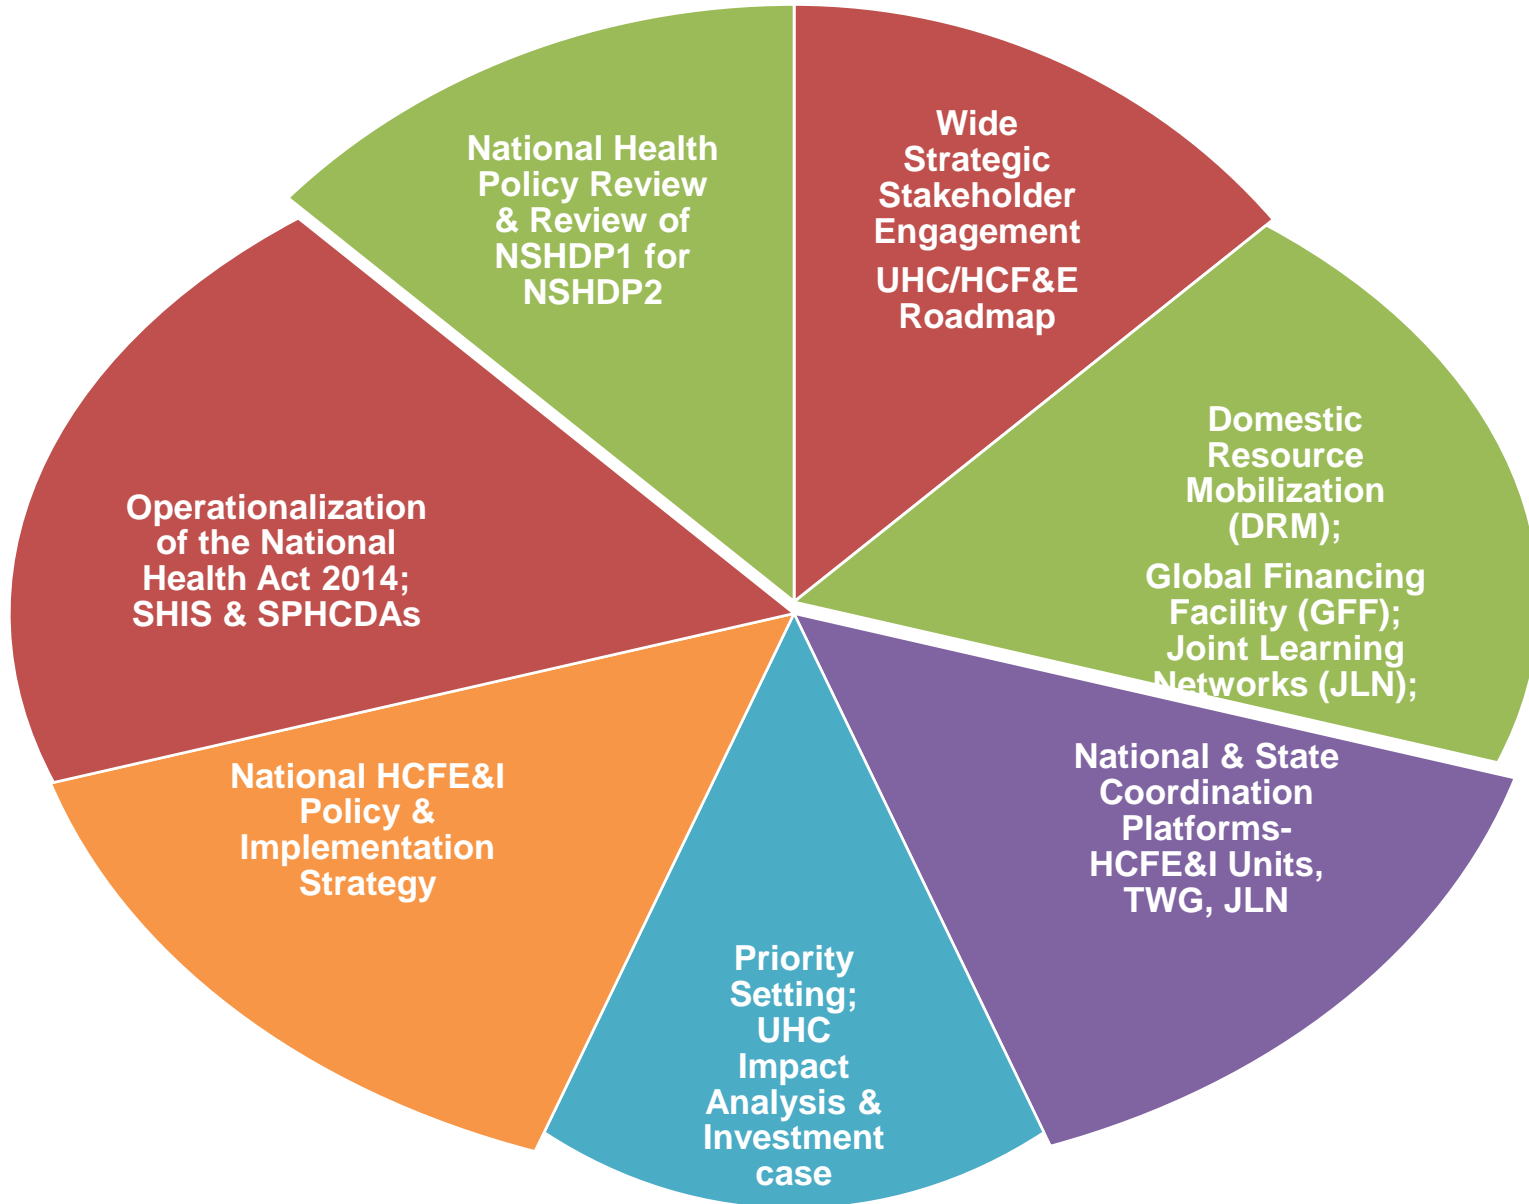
National Health Policy Review & Review of NSHDP1 for NSHDP2

Wide Strategic Stakeholder Engagement

UHC/HCF&E Roadmap

Domestic Resource Mobilization (DRM);

Global Financing Facility (GFF); Joint Learning Networks (JLN);

National & State Coordination Platforms- HCFE&I Units, TWG, JLN

Priority Setting; UHC Impact Analysis & Investment case

National HCFE&I Policy & Implementation Strategy

Operationalization of the National Health Act 2014; SHIS & SPHCDAs